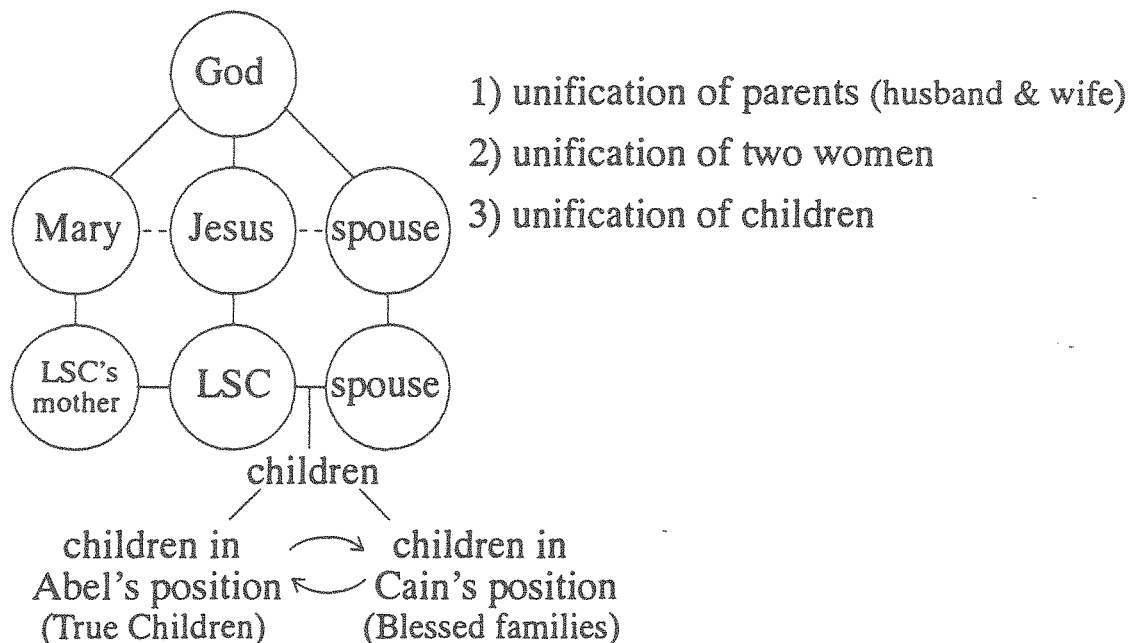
God

Mary

Jesus

spouse

LSC's mother

LSC

spouse

children

children in Abel's position (True Children)

children in Cain's position (Blessed families)

1) unification of parents (husband & wife)
2) unification of two women
3) unification of children